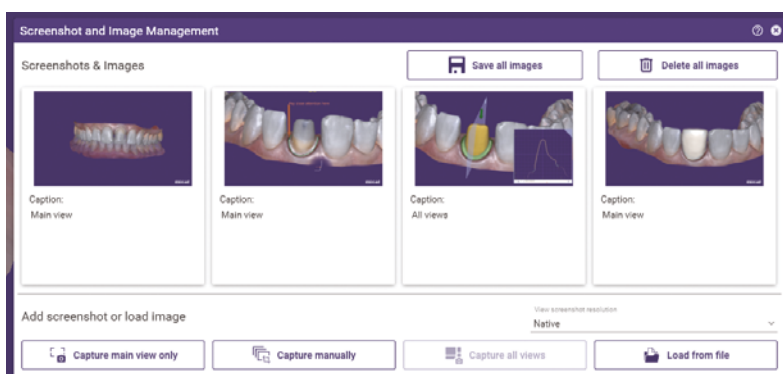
Screenshot and Image Management

Screenshots & Images

Save all images

Delete all images

Caption:
Main view

Caption:
Main view

Caption:
All views

Caption:
Main view

Add screenshot or load image

View screenshot resolution
Native

Capture main view only

Capture manually

Capture all views

Load from file